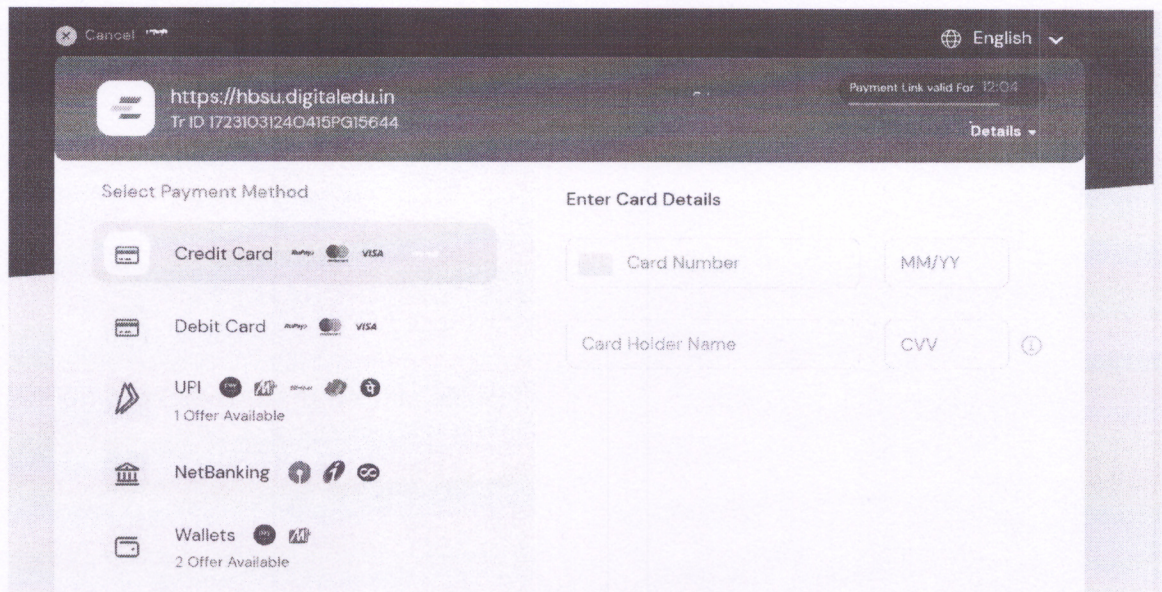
Cancel

English

https://hbsu.digitaledu.in
Tr ID 17231031240415PG15644

Payment Link valid For 12:04

Details

Select Payment Method

Credit Card RuPay VISA

Debit Card RuPay VISA

UPI
1 Offer Available

NetBanking

Wallets
2 Offer Available

Enter Card Details

Card Number

MM/YY

Card Holder Name

CVV